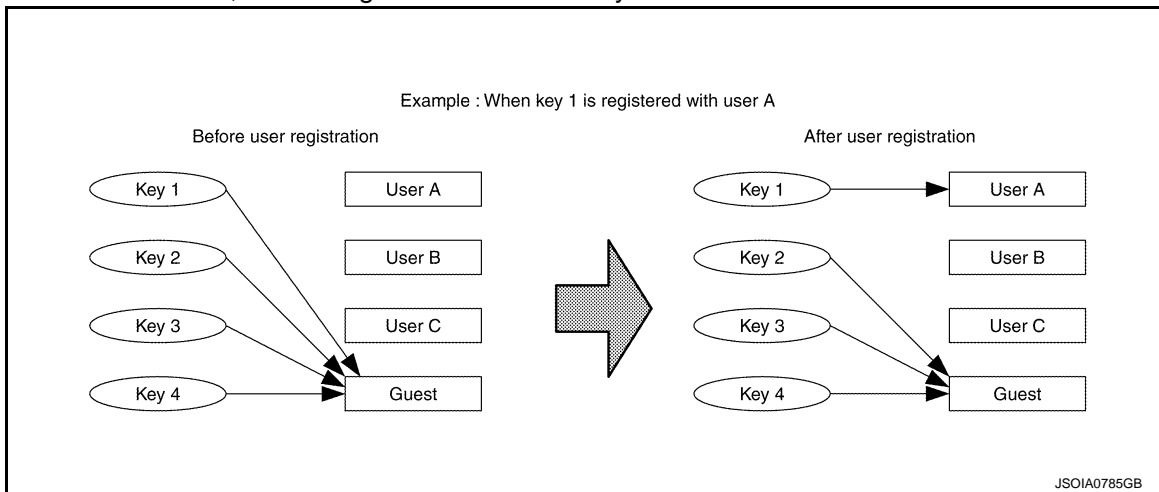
Example : When key 1 is registered with user A

Before user registration

Key 1
Key 2
Key 3
Key 4

User A
User B
User C
Guest

After user registration

Key 1
Key 2
Key 3
Key 4

User A
User B
User C
Guest

JSOIA0785GB